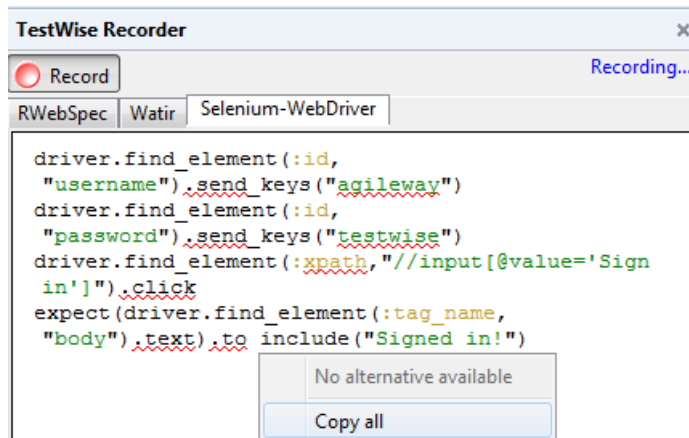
TestWise Recorder

×

Record

Recording...

RWebSpec | Watir | Selenium-WebDriver

driver.find_element(:id, "username").send_keys("agileway")
driver.find_element(:id, "password").send_keys("testwise")
driver.find_element(:xpath,"//input[@value='Sign in']").click
expect(driver.find_element(:tag_name, "body").text).to include("Signed in!")

No alternative available

Copy all